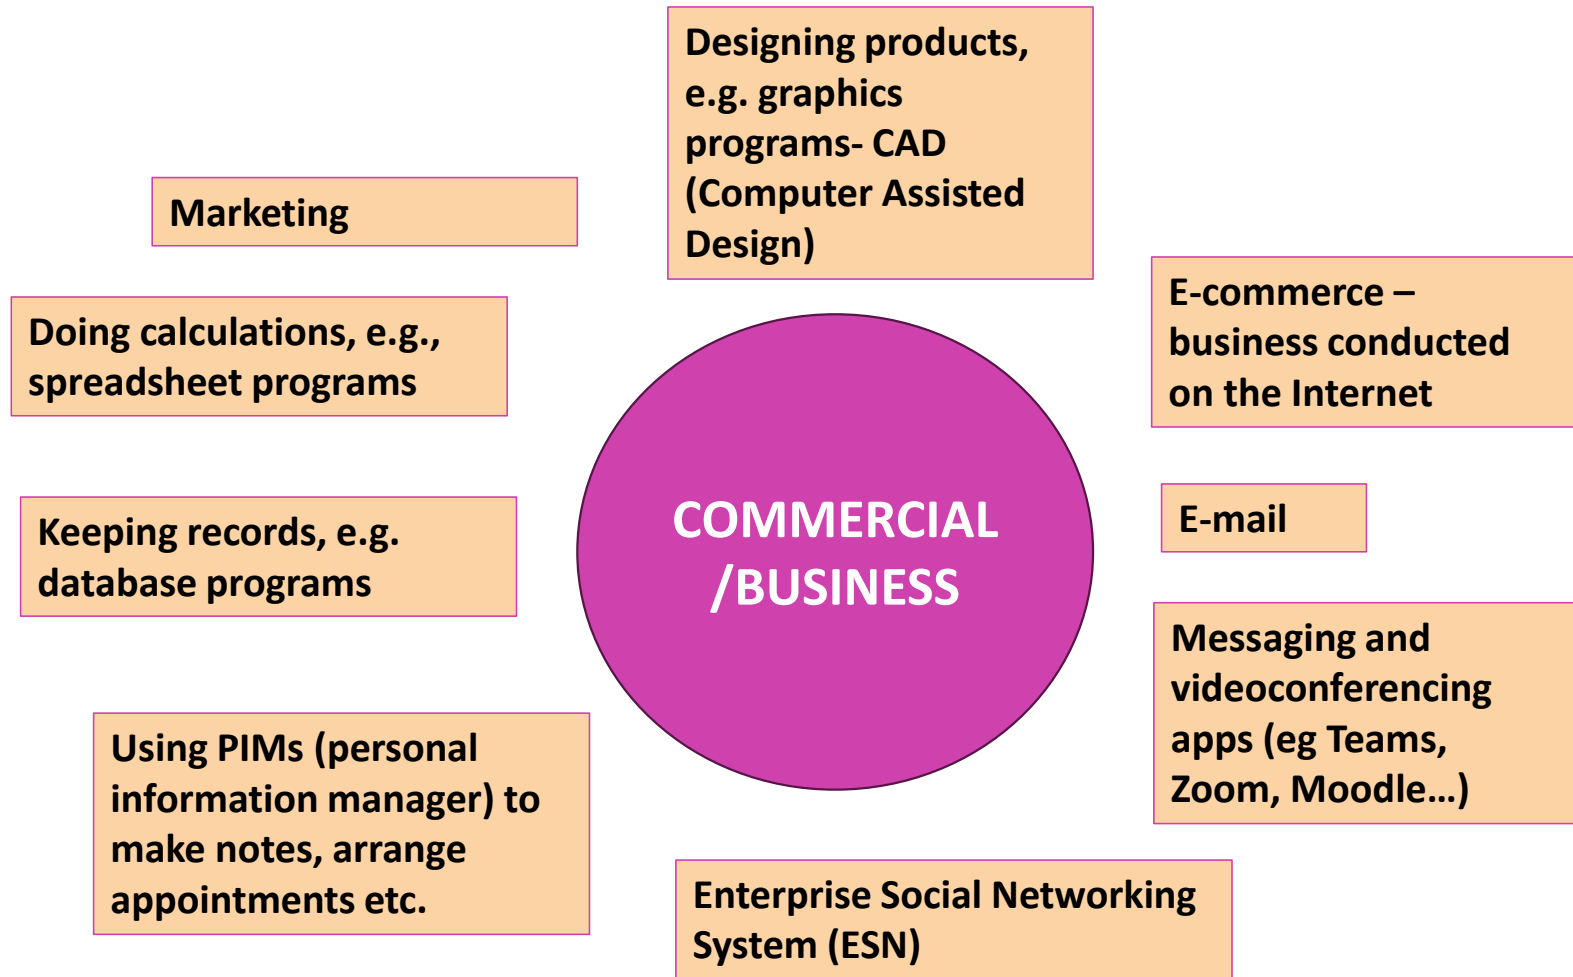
Designing products, e.g. graphics programs- CAD (Computer Assisted Design)

Marketing

E-commerce – business conducted on the Internet

Doing calculations, e.g., spreadsheet programs

COMMERCIAL /BUSINESS

Keeping records, e.g. database programs

E-mail

Messaging and videoconferencing apps (eg Teams, Zoom, Moodle…)

Using PIMs (personal information manager) to make notes, arrange appointments etc.

Enterprise Social Networking System (ESN)